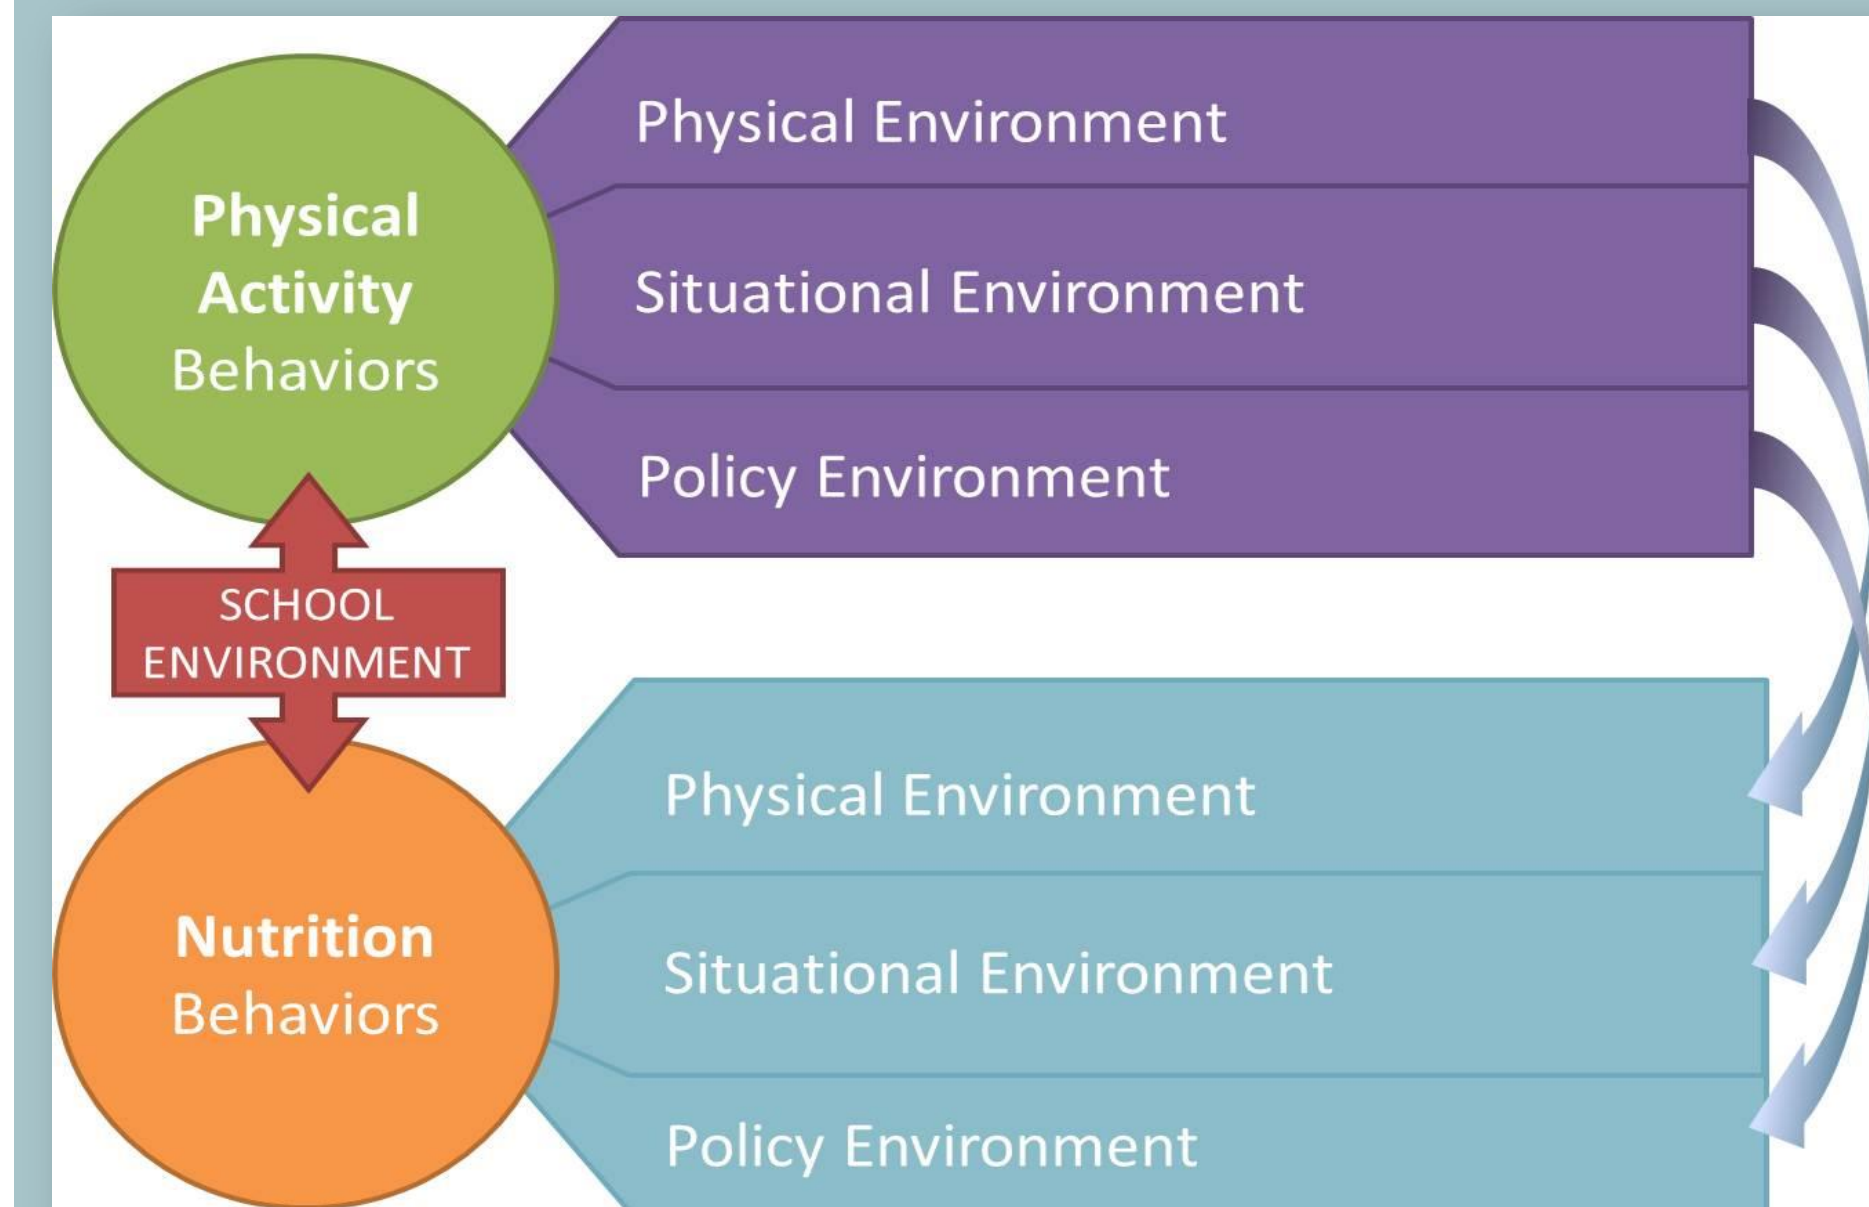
Physical Activity Behaviors

Physical Environment

Situational Environment

Policy Environment

SCHOOL ENVIRONMENT

Nutrition Behaviors

Physical Environment

Situational Environment

Policy Environment